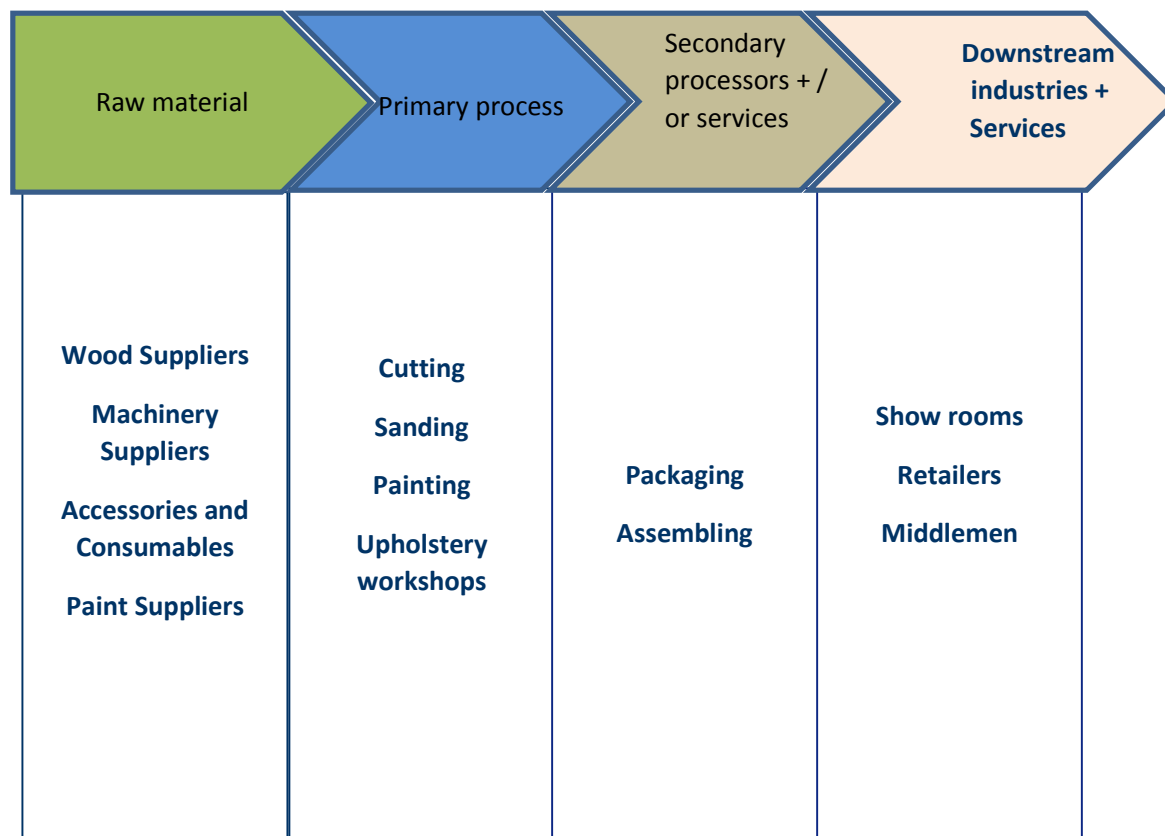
| Raw material | Primary process | Secondary processors + / or services | Downstream industries + Services |
|---|---|---|---|
| Wood Suppliers<br>Machinery Suppliers<br>Accessories and Consumables<br>Paint Suppliers | Cutting<br>Sanding<br>Painting<br>Upholstery workshops | Packaging<br>Assembling | Show rooms<br>Retailers<br>Middlemen |